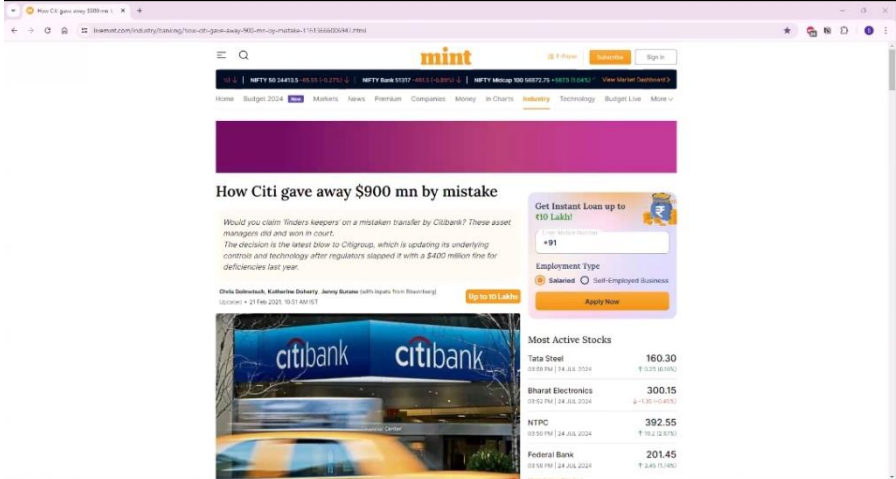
How Citi gave away $900 mn b ×

livemint.com/industry/banking/how-citi-gave-away-900-mn-by-mistake-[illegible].html

mint

E-Paper Subscribe Sign in

NIFTY 50 24413.5 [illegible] NIFTY Bank 51317 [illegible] NIFTY Midcap 100 56372.75 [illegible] View Market Dashboard

Home Budget 2024 New Markets News Premium Companies Money In Charts Industry Technology Budget Live More

How Citi gave away $900 mn by mistake

Would you claim 'finders keepers' on a mistaken transfer by Citibank? These asset managers did and won in court.
The decision is the latest blow to Citigroup, which is updating its underlying controls and technology after regulators slapped it with a $400 million fine for deficiencies last year.

Chris Dolmetsch, Katherine Doherty, Jenny Surane (with inputs from Bloomberg)
Updated • 21 Feb 2021, 10:51 AM IST

Up to 10 Lakh

citibank citibank

Get Instant Loan up to ₹10 Lakh!

Enter Mobile Number
+91

Employment Type
Salaried Self-Employed Business

Apply Now

Most Active Stocks

Tata Steel 160.30
03:58 PM | 24 JUL 2024 0.35 (0.19%)

Bharat Electronics 300.15
03:52 PM | 24 JUL 2024 -1.35 (-0.45%)

NTPC 392.55
03:58 PM | 24 JUL 2024 10.2 (2.67%)

Federal Bank 201.45
03:58 PM | 24 JUL 2024 3.45 (1.74%)